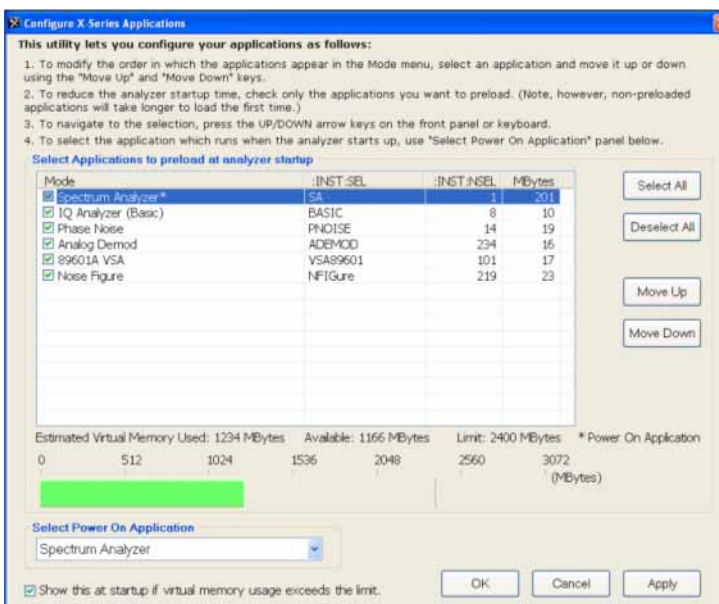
Configure X-Series Applications

This utility lets you configure your applications as follows:

1. To modify the order in which the applications appear in the Mode menu, select an application and move it up or down using the "Move Up" and "Move Down" keys.
2. To reduce the analyzer startup time, check only the applications you want to preload. (Note, however, non-preloaded applications will take longer to load the first time.)
3. To navigate to the selection, press the UP/DOWN arrow keys on the front panel or keyboard.
4. To select the application which runs when the analyzer starts up, use "Select Power On Application" panel below.

Select Applications to preload at analyzer startup

| Mode | :INST:SEL | :INST:NSEL | MBytes |
|---|---|---|---|
| ☑ Spectrum Analyzer* | SA | 1 | 201 |
| ☑ IQ Analyzer (Basic) | BASIC | 8 | 10 |
| ☑ Phase Noise | PNOISE | 14 | 19 |
| ☑ Analog Demod | ADEMOD | 234 | 16 |
| ☑ 89601A VSA | VSA89601 | 101 | 17 |
| ☑ Noise Figure | NFIGure | 219 | 23 |

Select All

Deselect All

Move Up

Move Down

Estimated Virtual Memory Used: 1234 MBytes Available: 1166 MBytes Limit: 2400 MBytes * Power On Application

0 512 1024 1536 2048 2560 3072 (MBytes)

Select Power On Application

Spectrum Analyzer

☑ Show this at startup if virtual memory usage exceeds the limit.

OK Cancel Apply